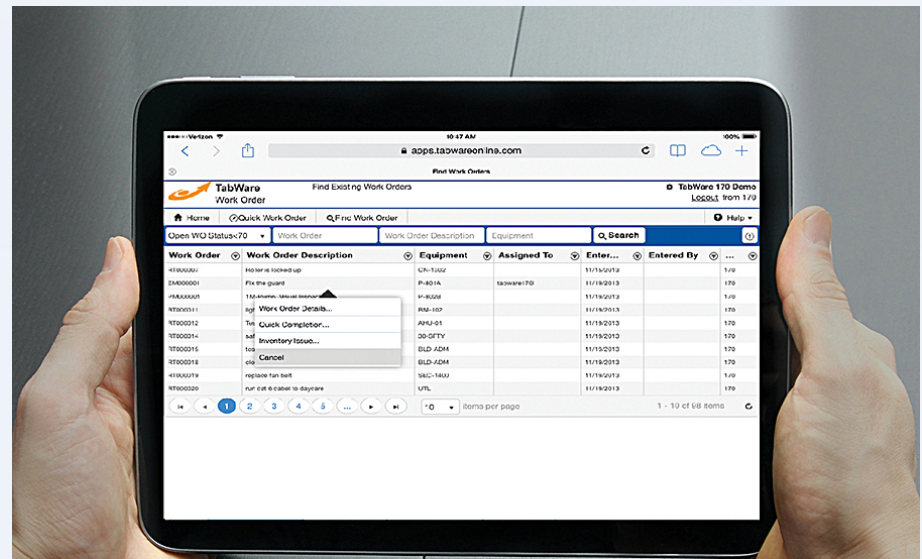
Verizon 10:47 AM 100%

apps.tabwareonline.com

Find Work Orders

TabWare Work Order

Find Existing Work Orders

TabWare 170 Demo

Logout from 170

Home

Quick Work Order

Find Work Order

Help

Open WO Status<70

Work Order

Work Order Description

Equipment

Search

| Work Order | Work Order Description | Equipment | Assigned To | Enter... | Entered By | ... |
|---|---|---|---|---|---|---|
| RT000007 | Rotor is locked up | CN-1002 | | 11/15/2013 | | 170 |
| DM000001 | Fix the guard | P-401A | tabware170 | 11/19/2013 | | 170 |
| PM000001 | 1M-Pump- Visual Inspection | P-402B | | 11/19/2013 | | 170 |
| RT000011 | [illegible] | RM-102 | | 11/19/2013 | | 170 |
| RT000012 | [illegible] | AHU-01 | | 11/19/2013 | | 170 |
| RT000014 | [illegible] | 30-SFTY | | 11/19/2013 | | 170 |
| RT000015 | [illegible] | BLD-ADM | | 11/19/2013 | | 170 |
| RT000018 | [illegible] | BLD-ADM | | 11/19/2013 | | 170 |
| RT000019 | replace fan belt | SEC-1400 | | 11/19/2013 | | 170 |
| RT000020 | run cat 6 cabel to daycare | UTL | | 11/19/2013 | | 170 |

Work Order Details...

Quick Completion...

Inventory Issue...

Cancel

1 2 3 4 5 ...

10 items per page

1 - 10 of 98 items